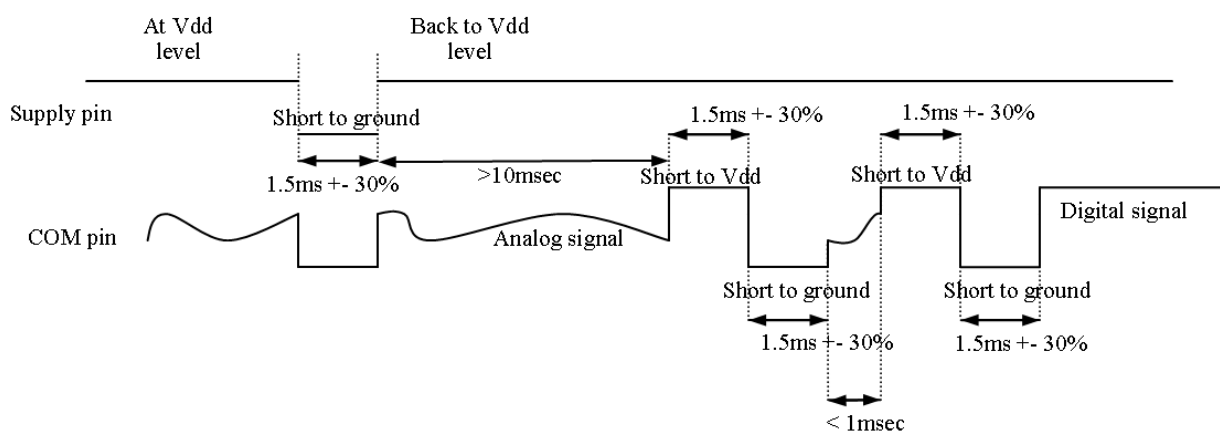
At Vdd level

Back to Vdd level

Supply pin

Short to ground

1.5ms +- 30%

>10msec

1.5ms +- 30%

Short to Vdd

1.5ms +- 30%

Short to Vdd

COM pin

Analog signal

Digital signal

Short to ground

1.5ms +- 30%

Short to ground

1.5ms +- 30%

< 1msec